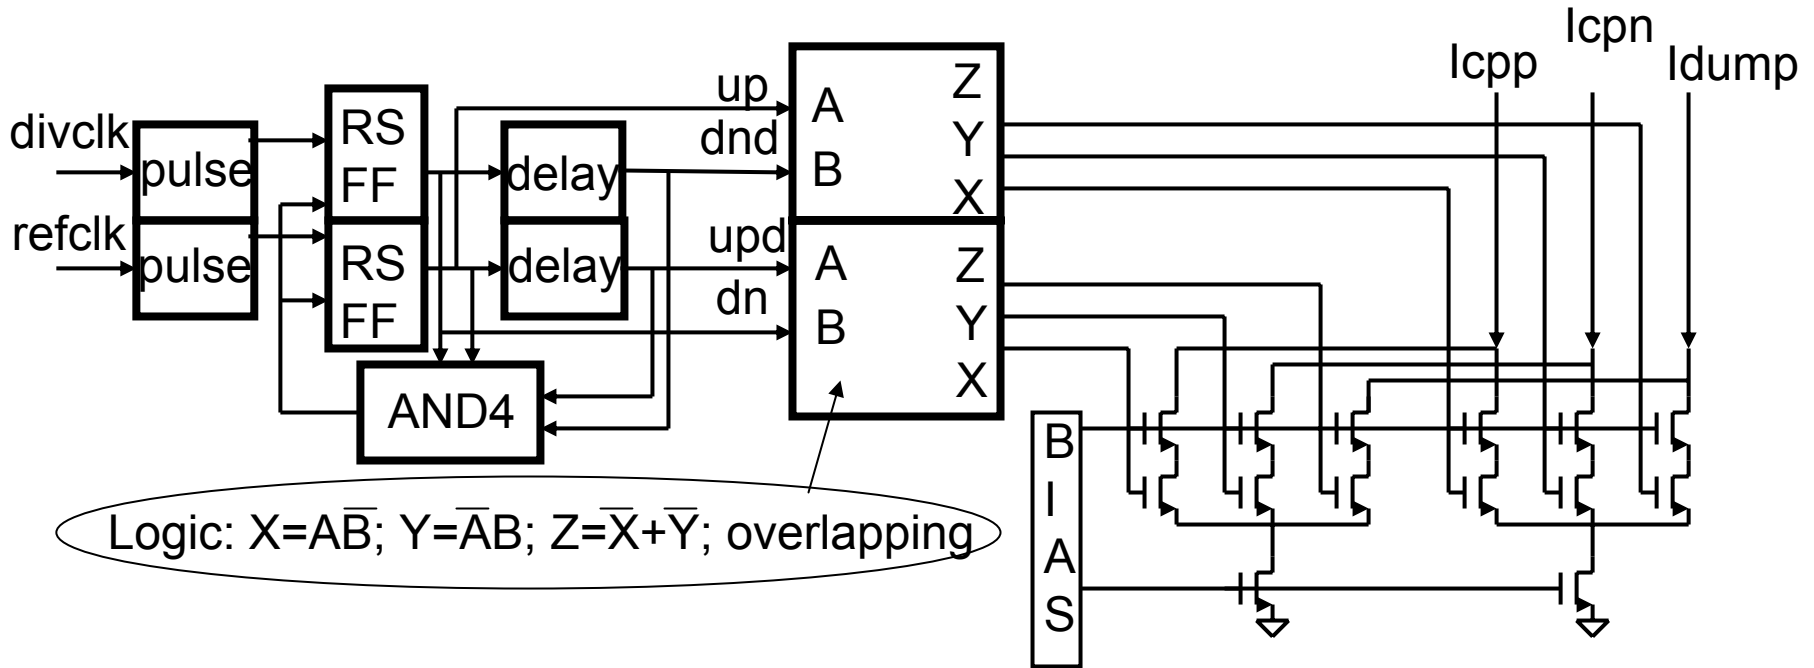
Icpn
Icpp
Idump
divclk
pulse
RS FF
delay
up
dnd
A
B
Z
Y
X
refclk
pulse
RS FF
delay
upd
dn
A
B
Z
Y
X
AND4
B I A S
Logic: $X=A\overline{B}$; $Y=\overline{A}B$; $Z=\overline{X}+\overline{Y}$; overlapping